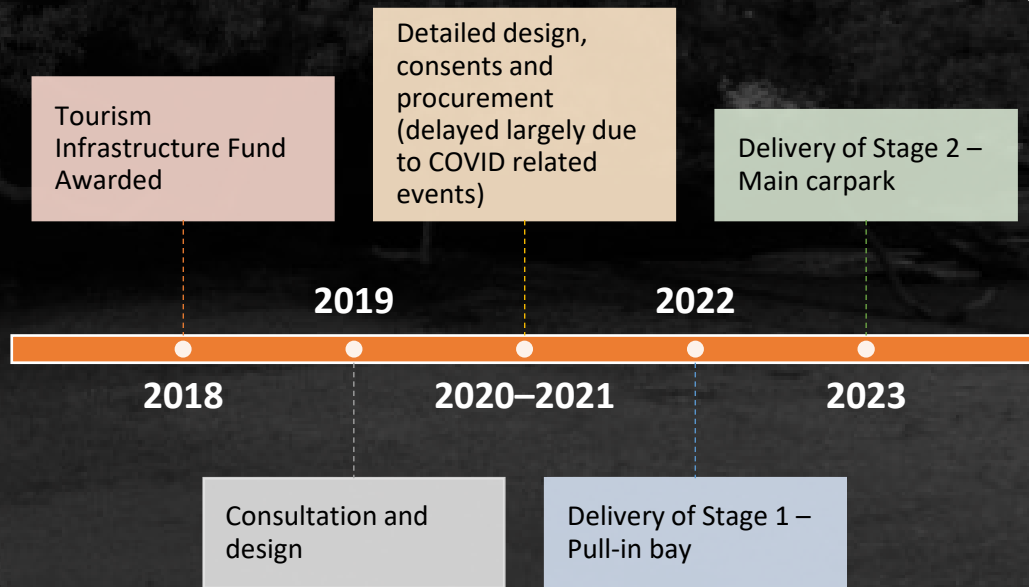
Tourism Infrastructure Fund Awarded

2018

2019

Consultation and design

Detailed design, consents and procurement (delayed largely due to COVID related events)

2020–2021

2022

Delivery of Stage 1 – Pull-in bay

Delivery of Stage 2 – Main carpark

2023